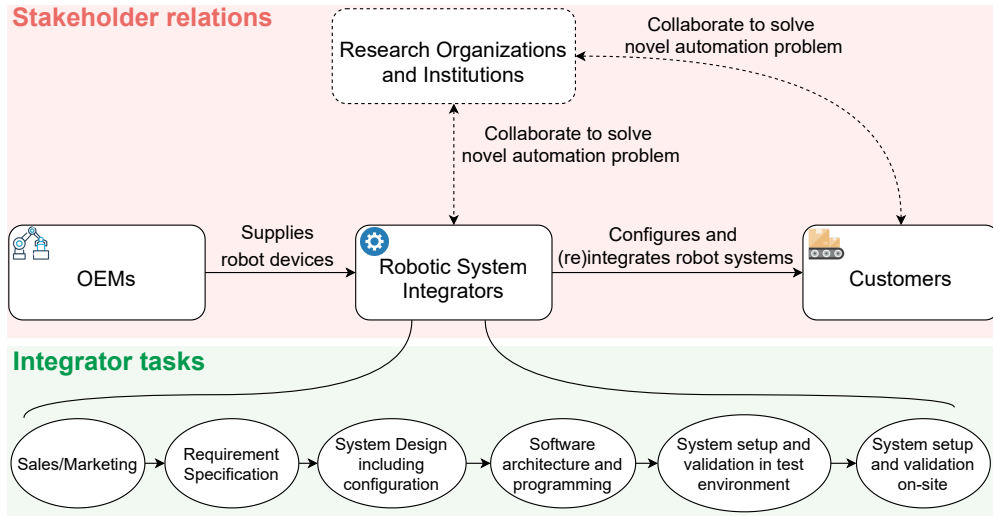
Stakeholder relations

Research Organizations and Institutions

Collaborate to solve novel automation problem

Collaborate to solve novel automation problem

OEMs

Supplies robot devices

Robotic System Integrators

Configures and (re)integrates robot systems

Customers

Integrator tasks

Sales/Marketing

Requirement Specification

System Design including configuration

Software architecture and programming

System setup and validation in test environment

System setup and validation on-site